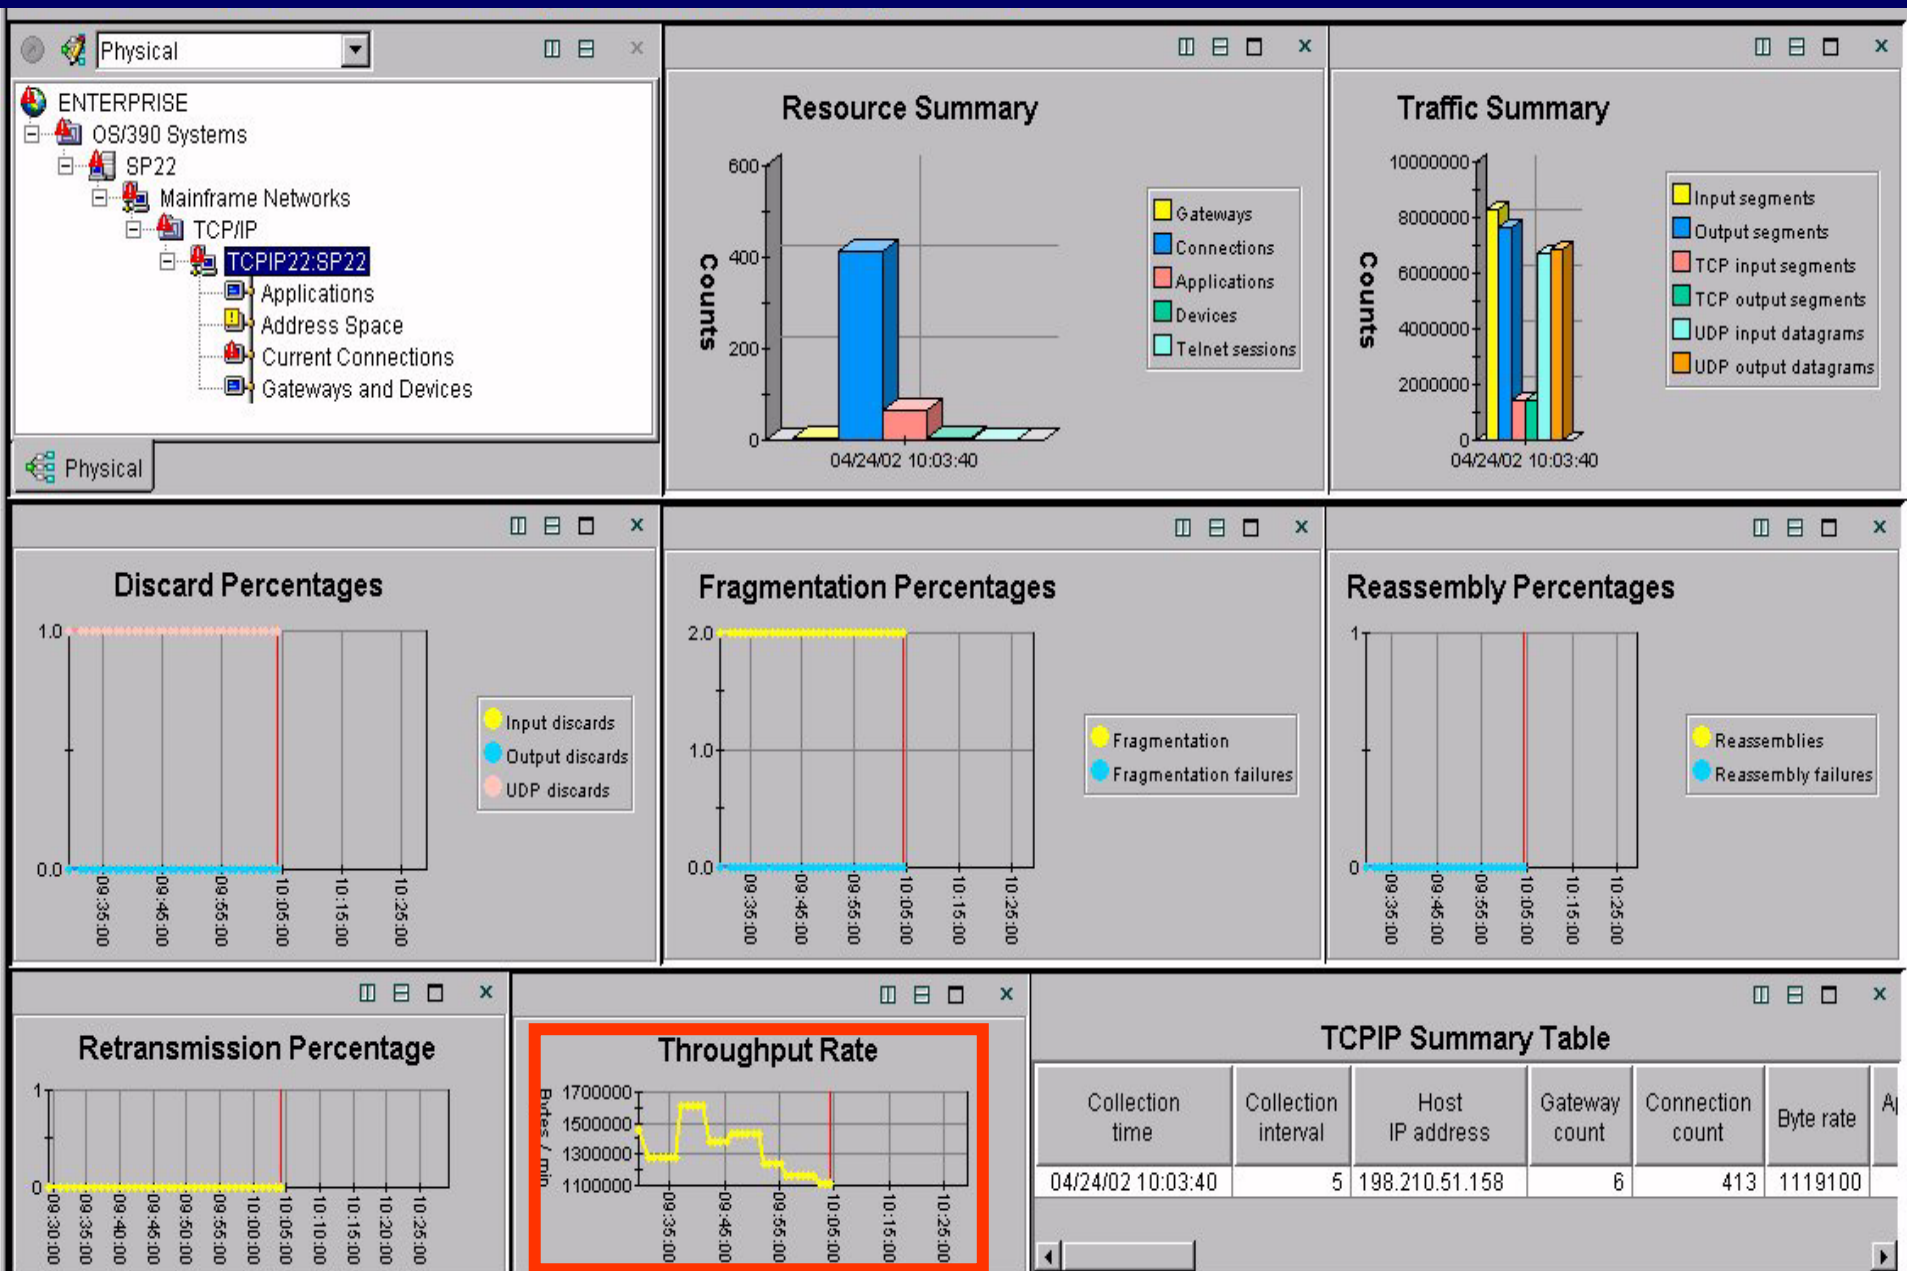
Physical

ENTERPRISE
OS/390 Systems
SP22
Mainframe Networks
TCP/IP
TCPIP22:SP22
Applications
Address Space
Current Connections
Gateways and Devices

Physical

Resource Summary

Counts
600
400
200
0
04/24/02 10:03:40

Gateways
Connections
Applications
Devices
Telnet sessions

Traffic Summary

Counts
10000000
8000000
6000000
4000000
2000000
0
04/24/02 10:03:40

Input segments
Output segments
TCP input segments
TCP output segments
UDP input datagrams
UDP output datagrams

Discard Percentages

1.0
0.0
09:35:00
09:45:00
09:55:00
10:05:00
10:15:00
10:25:00

Input discards
Output discards
UDP discards

Fragmentation Percentages

2.0
1.0
0.0
09:35:00
09:45:00
09:55:00
10:05:00
10:15:00
10:25:00

Fragmentation
Fragmentation failures

Reassembly Percentages

1
0
09:35:00
09:45:00
09:55:00
10:05:00
10:15:00
10:25:00

Reassemblies
Reassembly failures

Retransmission Percentage

1
0
09:30:00
09:35:00
09:40:00
09:45:00
09:50:00
09:55:00
10:00:00
10:05:00
10:10:00
10:15:00
10:20:00
10:25:00

Throughput Rate

Bytes / min
1700000
1500000
1300000
1100000
09:35:00
09:45:00
09:55:00
10:05:00
10:15:00
10:25:00

TCPIP Summary Table

| Collection time | Collection interval | Host IP address | Gateway count | Connection count | Byte rate | A |
|---|---|---|---|---|---|---|
| 04/24/02 10:03:40 | 5 | 198.210.51.158 | 6 | 413 | 1119100 | |